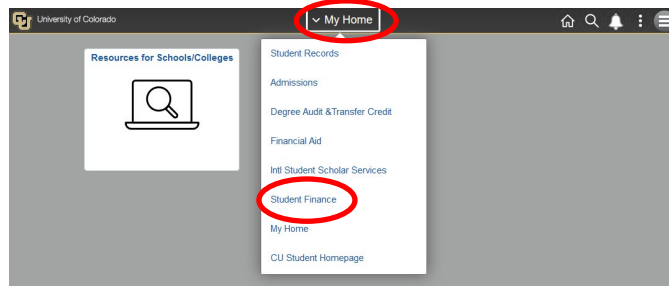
University of Colorado

My Home

Resources for Schools/Colleges

Student Records

Admissions

Degree Audit &Transfer Credit

Financial Aid

Intl Student Scholar Services

Student Finance

My Home

CU Student Homepage